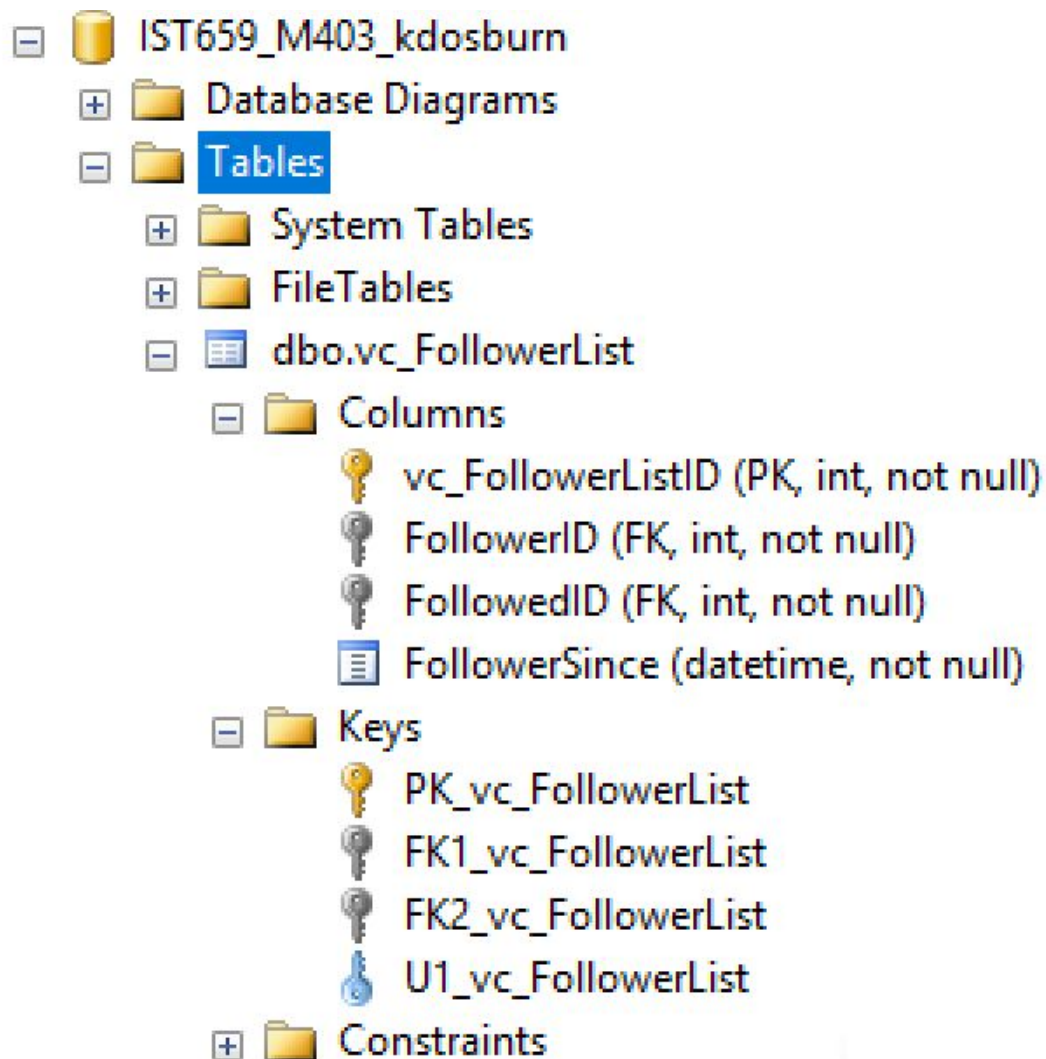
IST659_M403_kdosburn
Database Diagrams
Tables
System Tables
FileTables
dbo.vc_FollowerList
Columns
vc_FollowerListID (PK, int, not null)
FollowerID (FK, int, not null)
FollowedID (FK, int, not null)
FollowerSince (datetime, not null)
Keys
PK_vc_FollowerList
FK1_vc_FollowerList
FK2_vc_FollowerList
U1_vc_FollowerList
Constraints